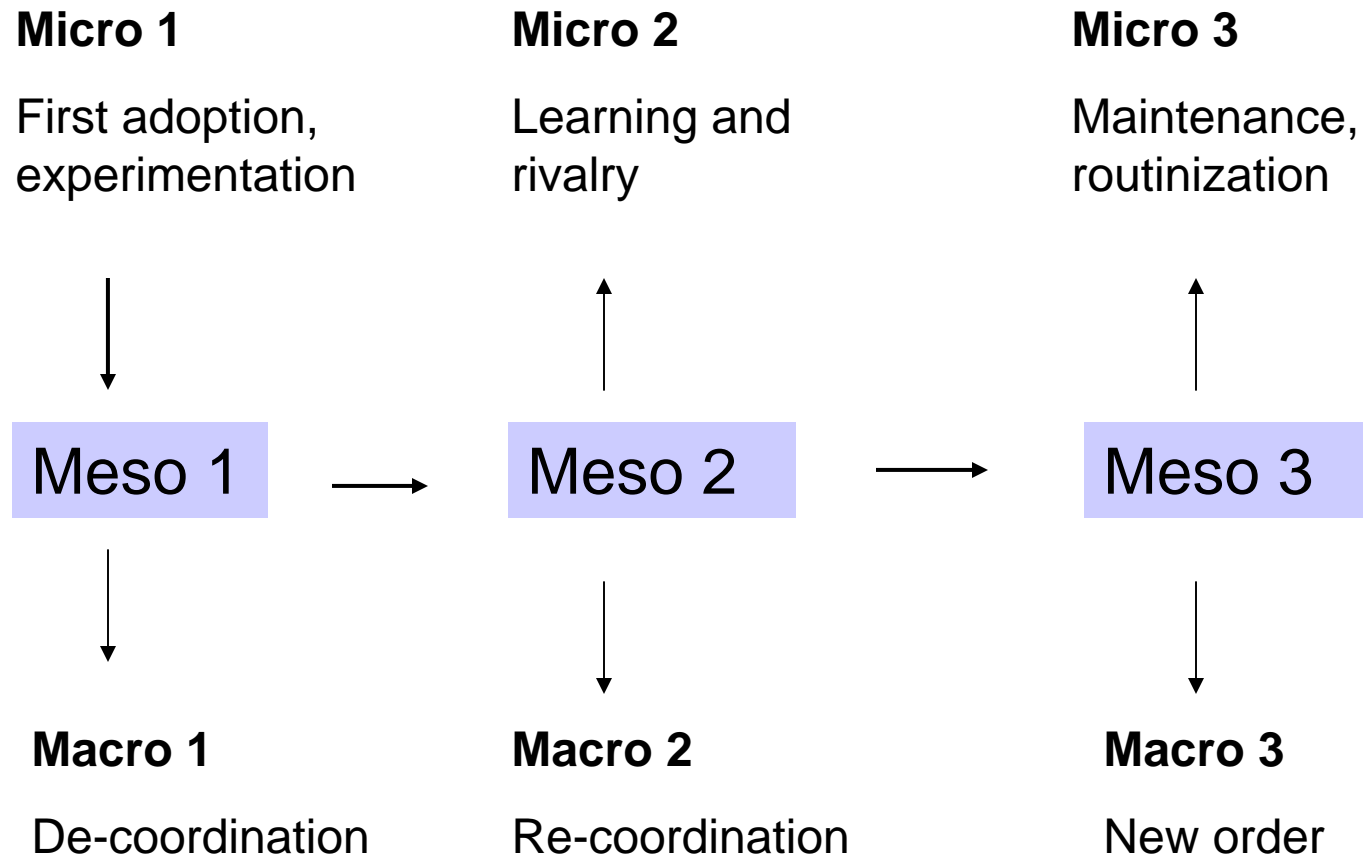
**Micro 1**

First adoption, experimentation

**Micro 2**

Learning and rivalry

**Micro 3**

Maintenance, routinization

Meso 1

Meso 2

Meso 3

**Macro 1**

De-coordination

**Macro 2**

Re-coordination

**Macro 3**

New order